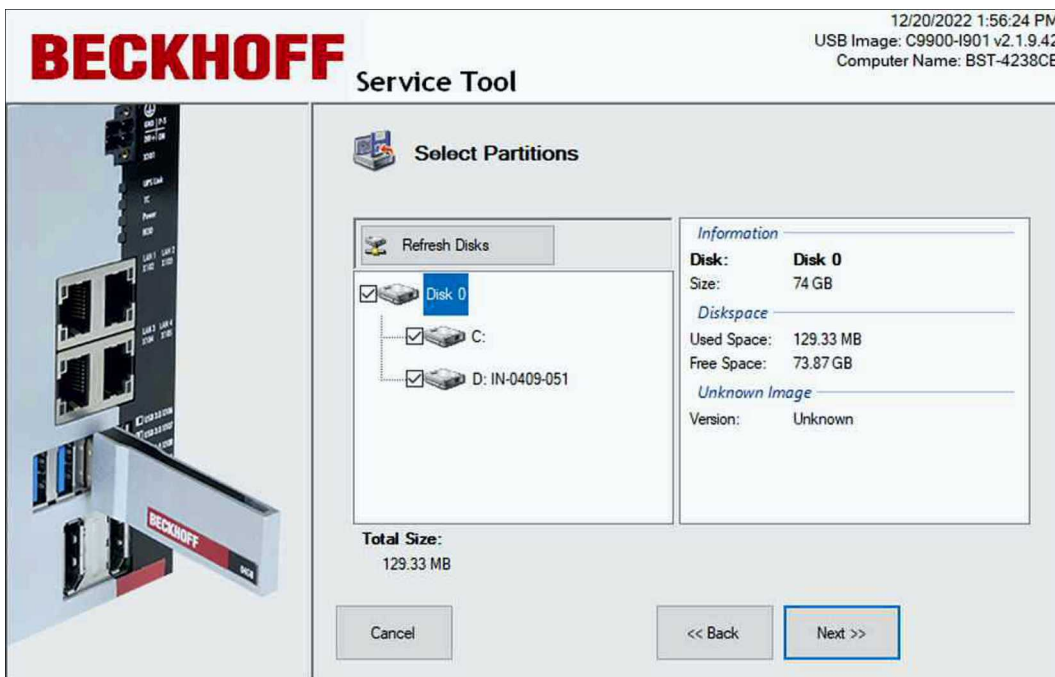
BECKHOFF Service Tool

12/20/2022 1:56:24 PM
USB Image: C9900-I901 v2.1.9.42
Computer Name: BST-4238CE

Select Partitions

Refresh Disks

Disk 0
C:
D: IN-0409-051

Information
Disk: Disk 0
Size: 74 GB
Diskspace
Used Space: 129.33 MB
Free Space: 73.87 GB
Unknown Image
Version: Unknown

Total Size:
129.33 MB

Cancel
<< Back
Next >>

BECKHOFF